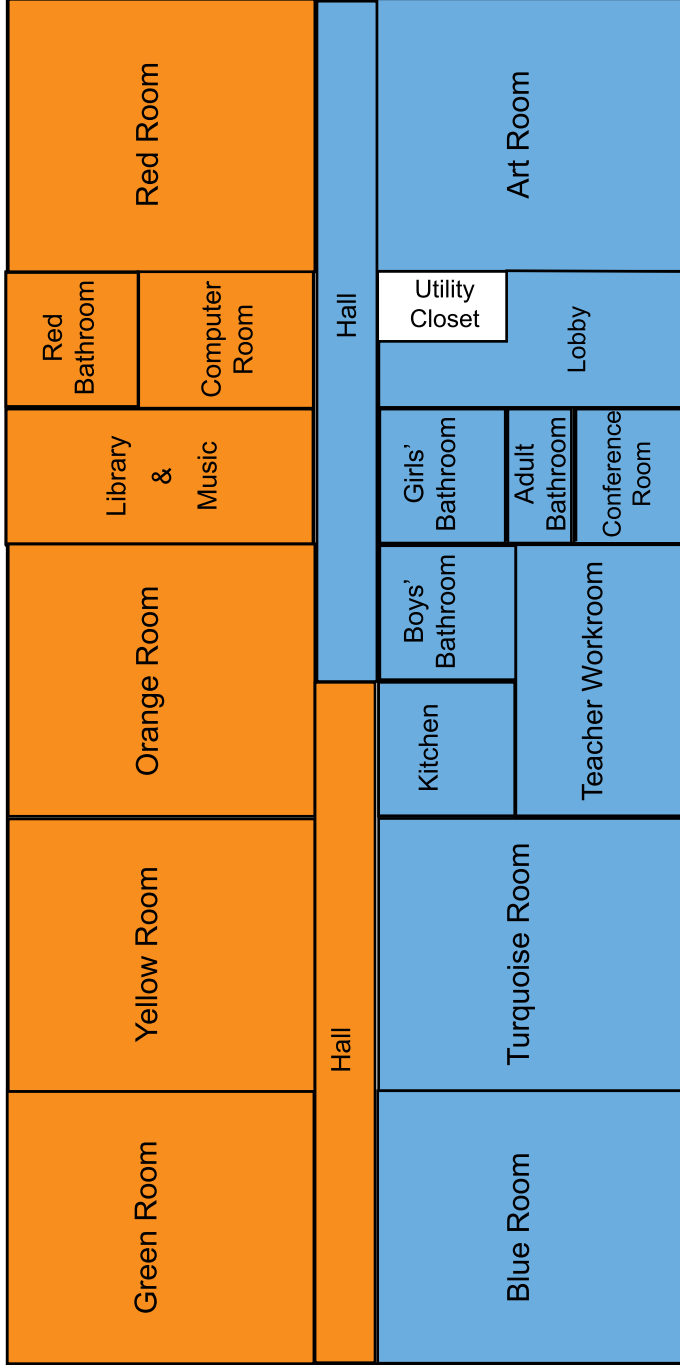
Red Room

Red Bathroom

Computer Room

Library & Music

Orange Room

Yellow Room

Green Room

Hall

Hall

Art Room

Utility Closet

Lobby

Girls' Bathroom

Adult Bathroom

Conference Room

Boys' Bathroom

Teacher Workroom

Kitchen

Turquoise Room

Blue Room